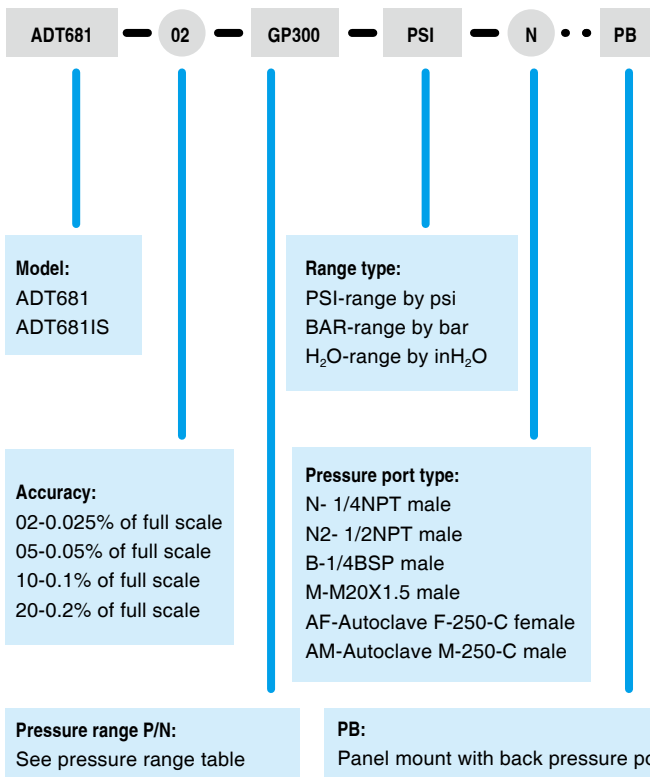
ADT681 02 GP300 PSI N PB

Model:
ADT681
ADT681IS

Range type:
PSI-range by psi
BAR-range by bar
$H_2O$-range by in$H_2O$

Accuracy:
02-0.025% of full scale
05-0.05% of full scale
10-0.1% of full scale
20-0.2% of full scale

Pressure port type:
N- 1/4NPT male
N2- 1/2NPT male
B-1/4BSP male
M-M20X1.5 male
AF-Autoclave F-250-C female
AM-Autoclave M-250-C male

Pressure range P/N:
See pressure range table

PB:
Panel mount with back pressure po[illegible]